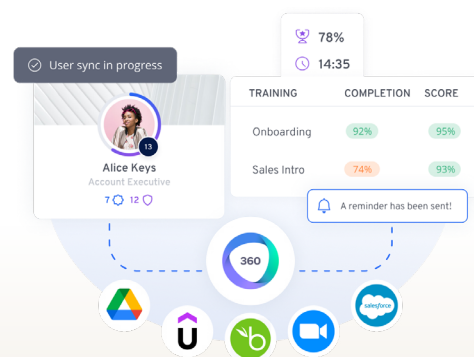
User sync in progress

78%

14:35

13

Alice Keys

Account Executive

7 12

| TRAINING | COMPLETION | SCORE |
|---|---|---|
| Onboarding | 92% | 95% |
| Sales Intro | 74% | 93% |

A reminder has been sent!

360

salesforce